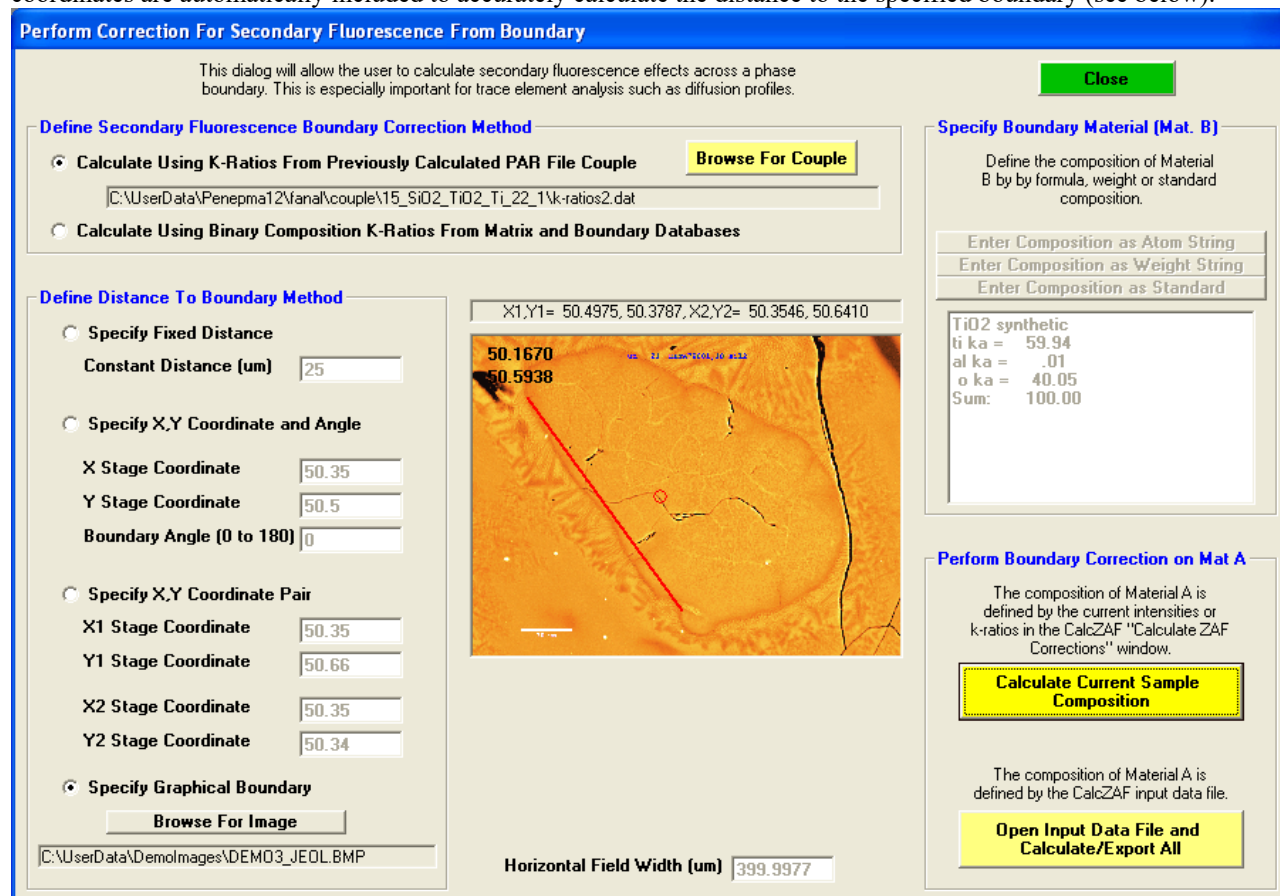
Perform Correction For Secondary Fluorescence From Boundary

This dialog will allow the user to calculate secondary fluorescence effects across a phase boundary. This is especially important for trace element analysis such as diffusion profiles.

Close

Define Secondary Fluorescence Boundary Correction Method

Calculate Using K-Ratios From Previously Calculated PAR File Couple

Browse For Couple

C:\UserData\Penepma12\fanal\couple\15_SiO2_TiO2_Ti_22_1\k-ratios2.dat

Calculate Using Binary Composition K-Ratios From Matrix and Boundary Databases

Specify Boundary Material (Mat. B)

Define the composition of Material B by by formula, weight or standard composition.

Enter Composition as Atom String
Enter Composition as Weight String
Enter Composition as Standard

TiO2 synthetic
ti ka = 59.94
al ka = .01
o ka = 40.05
Sum: 100.00

Define Distance To Boundary Method

Specify Fixed Distance
Constant Distance (um) 25

Specify X,Y Coordinate and Angle
X Stage Coordinate 50.35
Y Stage Coordinate 50.5
Boundary Angle (0 to 180) 0

Specify X,Y Coordinate Pair
X1 Stage Coordinate 50.35
Y1 Stage Coordinate 50.66
X2 Stage Coordinate 50.35
Y2 Stage Coordinate 50.34

Specify Graphical Boundary
Browse For Image
C:\UserData\DemoImages\DEMO3_JEOL.BMP

X1,Y1= 50.4975, 50.3787, X2,Y2= 50.3546, 50.6410

50.1670
50.5938

Horizontal Field Width (um) 399.9977

Perform Boundary Correction on Mat A

The composition of Material A is defined by the current intensities or k-ratios in the CalcZAF "Calculate ZAF Corrections" window.

Calculate Current Sample Composition

The composition of Material A is defined by the CalcZAF input data file.

Open Input Data File and Calculate/Export All